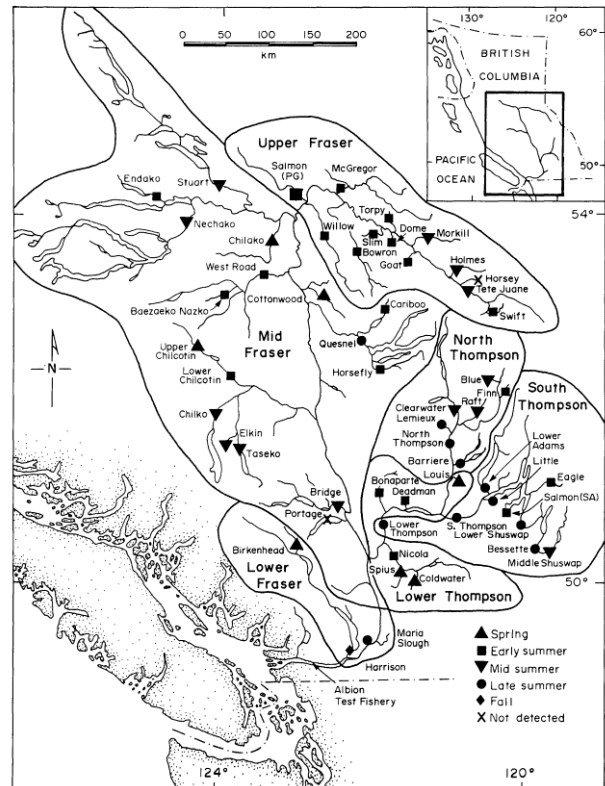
0 50 100 150 200
km

130° 120°
60°
BRITISH
COLUMBIA
PACIFIC
OCEAN
50°

54°

Upper Fraser
Salmon (PG)
McGregor
Endako
Stuart
Nechako
Torpy
Dome
Morkill
Willow
Slim
Bowron
Goat
Chilako
Holmes
Horsey
Tete Juane
West Road
Swift
Cottonwood
Baezaeko Nazko
Cariboo
N
Upper Chilcotin
Mid Fraser
Quesnel
North Thompson
Lower Chilcotin
Horsefly
Blue
Finn
Raft
South Thompson
Chilko
Clearwater
Lemieux
Elkin
Taseko
North Thompson
Lower Adams
Barriere
Little
Louis
Bonaparte
Deadman
Eagle
Bridge
Portage
Salmon (SA)
Lower Thompson
S. Thompson
Lower Shuswap
Birkenhead
Lower Fraser
Nicola
Bessette
Spius
Middle Shuswap
Coldwater
50°
Lower Thompson
Maria Slough
Harrison
Albion Test Fishery
Spring
Early summer
Mid summer
Late summer
Fall
Not detected
124°
120°